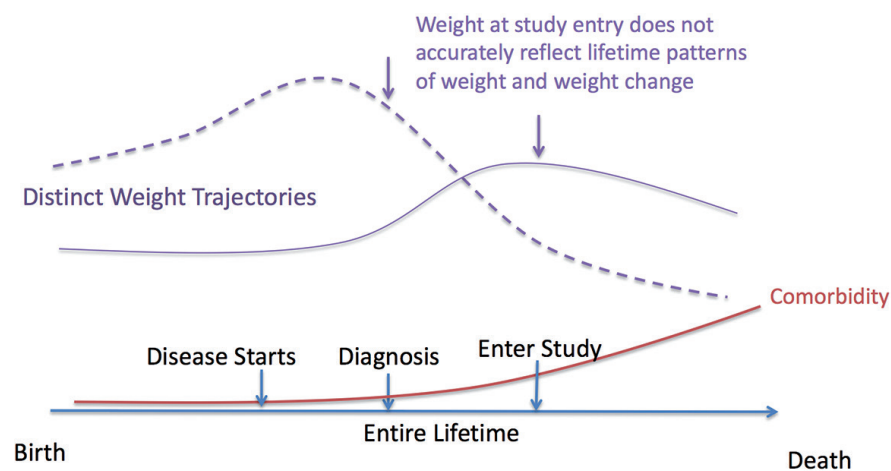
Weight at study entry does not accurately reflect lifetime patterns of weight and weight change

Distinct Weight Trajectories

Comorbidity

Disease Starts

Diagnosis

Enter Study

Entire Lifetime

Birth

Death